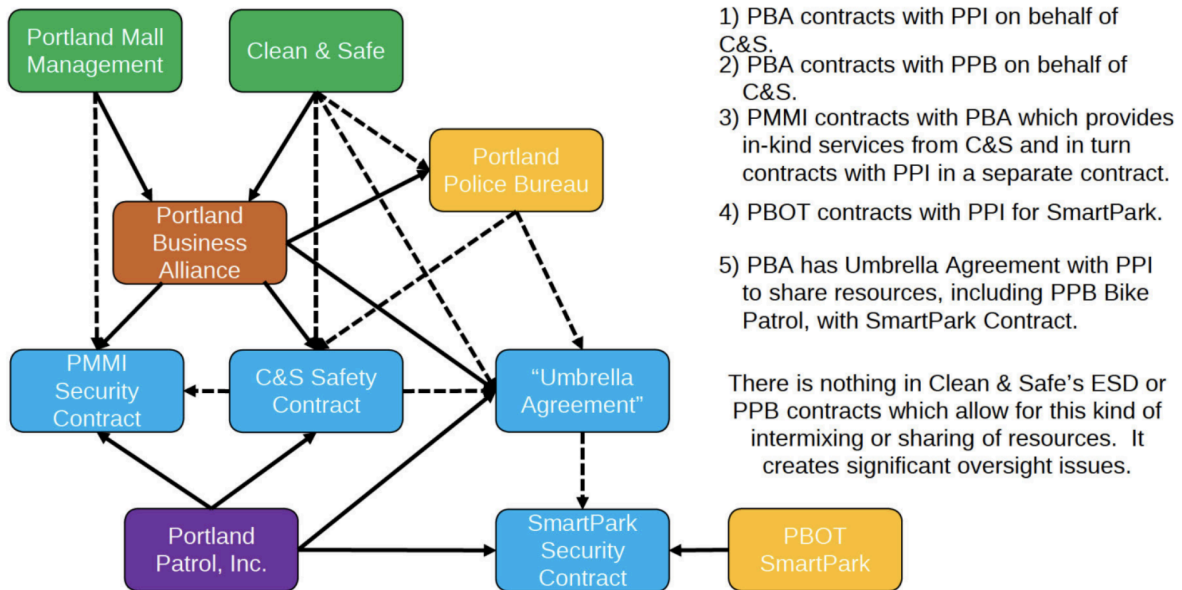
Portland Mall Management

Clean & Safe

Portland Police Bureau

Portland Business Alliance

PMMI Security Contract

C&S Safety Contract

"Umbrella Agreement"

Portland Patrol, Inc.

SmartPark Security Contract

PBOT SmartPark

1) PBA contracts with PPI on behalf of C&S.
2) PBA contracts with PPB on behalf of C&S.
3) PMMI contracts with PBA which provides in-kind services from C&S and in turn contracts with PPI in a separate contract.
4) PBOT contracts with PPI for SmartPark.
5) PBA has Umbrella Agreement with PPI to share resources, including PPB Bike Patrol, with SmartPark Contract.

There is nothing in Clean & Safe's ESD or PPB contracts which allow for this kind of intermixing or sharing of resources. It creates significant oversight issues.